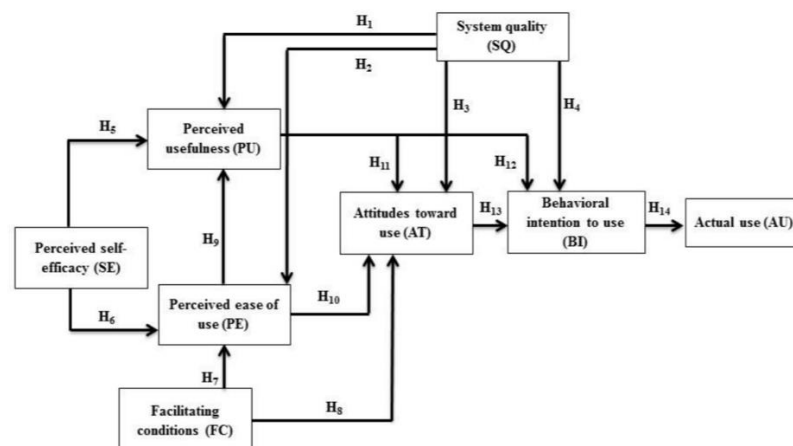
System quality (SQ)

$H_1$

$H_2$

$H_3$

$H_4$

$H_5$

Perceived usefulness (PU)

$H_{11}$

$H_{12}$

Attitudes toward use (AT)

$H_{13}$

Behavioral intention to use (BI)

$H_{14}$

Actual use (AU)

Perceived self-efficacy (SE)

$H_9$

Perceived ease of use (PE)

$H_{10}$

$H_6$

$H_7$

Facilitating conditions (FC)

$H_8$